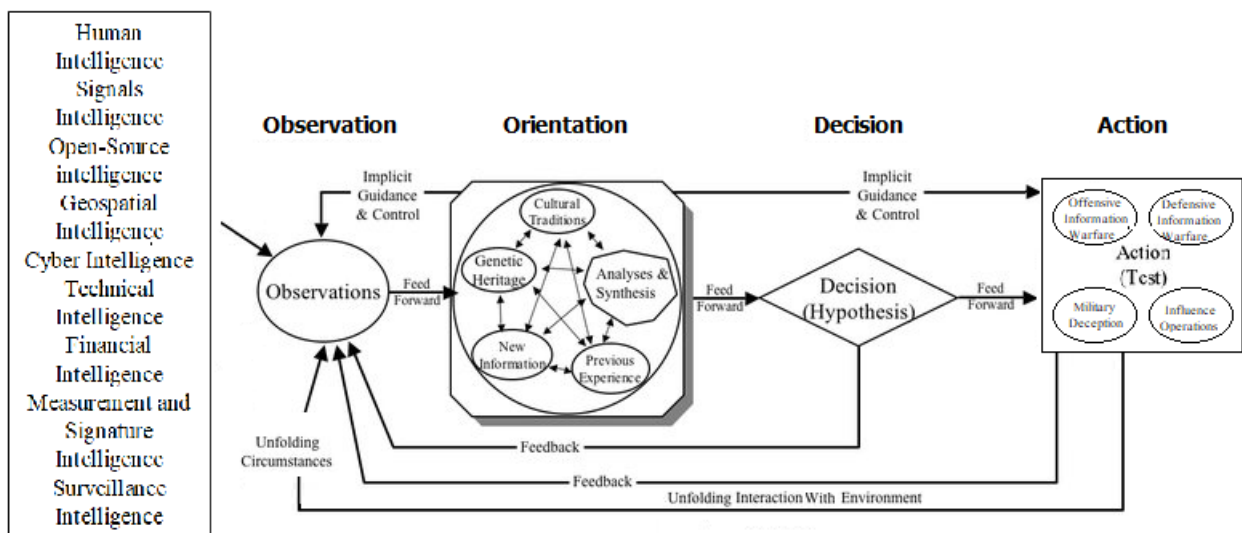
Human Intelligence
Signals Intelligence
Open-Source intelligence
Geospatial Intelligence
Cyber Intelligence
Technical Intelligence
Financial Intelligence
Measurement and Signature Intelligence
Surveillance Intelligence

Observation

Orientation

Decision

Action

Implicit Guidance & Control

Implicit Guidance & Control

Observations

Feed Forward

Cultural Traditions

Genetic Heritage

Analyses & Synthesis

New Information

Previous Experience

Feed Forward

Decision (Hypothesis)

Feed Forward

Offensive Information Warfare

Defensive Information Warfare

Action (Test)

Military Deception

Influence Operations

Unfolding Circumstances

Feedback

Feedback

Unfolding Interaction With Environment